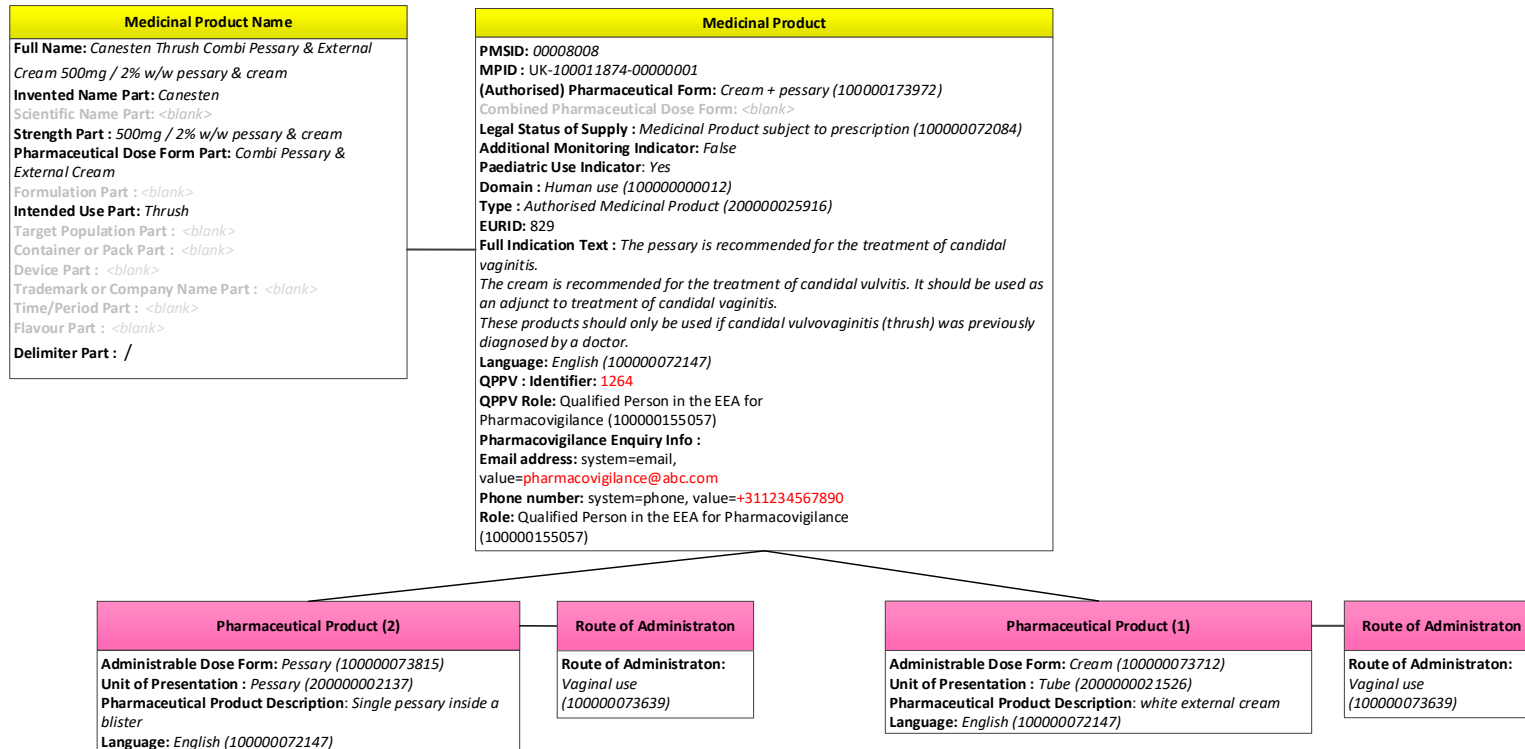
Medicinal Product Name

Full Name: Canesten Thrush Combi Pessary & External Cream 500mg / 2% w/w pessary & cream
Invented Name Part: Canesten
Scientific Name Part: <blank>
Strength Part : 500mg / 2% w/w pessary & cream
Pharmaceutical Dose Form Part: Combi Pessary & External Cream
Formulation Part : <blank>
Intended Use Part: Thrush
Target Population Part : <blank>
Container or Pack Part : <blank>
Device Part : <blank>
Trademark or Company Name Part : <blank>
Time/Period Part : <blank>
Flavour Part : <blank>
Delimiter Part : /

Medicinal Product

PMSID: 00008008
MPID : UK-100011874-00000001
(Authorised) Pharmaceutical Form: Cream + pessary (100000173972)
Combined Pharmaceutical Dose Form: <blank>
Legal Status of Supply : Medicinal Product subject to prescription (100000072084)
Additional Monitoring Indicator: False
Paediatric Use Indicator: Yes
Domain : Human use (100000000012)
Type : Authorised Medicinal Product (200000025916)
EURID: 829
Full Indication Text : The pessary is recommended for the treatment of candidal vaginitis.
The cream is recommended for the treatment of candidal vulvitis. It should be used as an adjunct to treatment of candidal vaginitis.
These products should only be used if candidal vulvovaginitis (thrush) was previously diagnosed by a doctor.
Language: English (100000072147)
QPPV : Identifier: 1264
QPPV Role: Qualified Person in the EEA for Pharmacovigilance (100000155057)
Pharmacovigilance Enquiry Info :
Email address: system=email, value=pharmacovigilance@abc.com
Phone number: system=phone, value=+311234567890
Role: Qualified Person in the EEA for Pharmacovigilance (100000155057)

Pharmaceutical Product (2)

Administrable Dose Form: Pessary (100000073815)
Unit of Presentation : Pessary (200000002137)
Pharmaceutical Product Description: Single pessary inside a blister
Language: English (100000072147)

Route of Administraton

Route of Administraton: Vaginal use (100000073639)

Pharmaceutical Product (1)

Administrable Dose Form: Cream (100000073712)
Unit of Presentation : Tube (2000000021526)
Pharmaceutical Product Description: white external cream
Language: English (100000072147)

Route of Administraton

Route of Administraton: Vaginal use (100000073639)